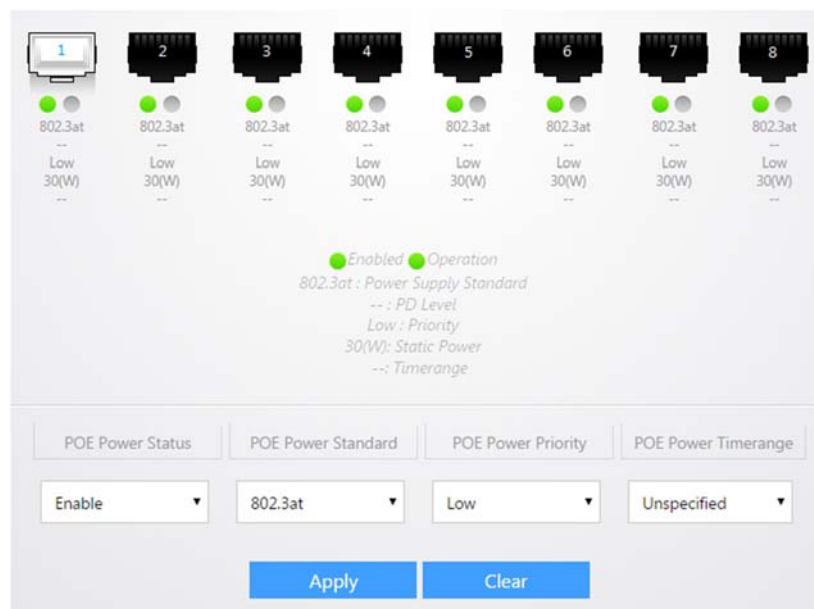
1
802.3at
--
Low
30(W)
--

2
802.3at
--
Low
30(W)
--

3
802.3at
--
Low
30(W)
--

4
802.3at
--
Low
30(W)
--

5
802.3at
--
Low
30(W)
--

6
802.3at
--
Low
30(W)
--

7
802.3at
--
Low
30(W)
--

8
802.3at
--
Low
30(W)
--

Enabled Operation
802.3at : Power Supply Standard
-- : PD Level
Low : Priority
30(W): Static Power
--: Timerange

POE Power Status
POE Power Standard
POE Power Priority
POE Power Timerange

Enable
802.3at
Low
Unspecified

Apply
Clear